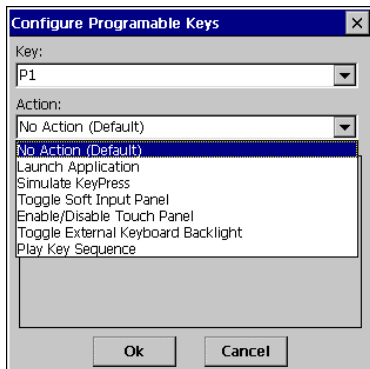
Configure Programable Keys

Key:

P1

Action:

No Action (Default)

No Action (Default)
Launch Application
Simulate KeyPress
Toggle Soft Input Panel
Enable/Disable Touch Panel
Toggle External Keyboard Backlight
Play Key Sequence

Ok

Cancel